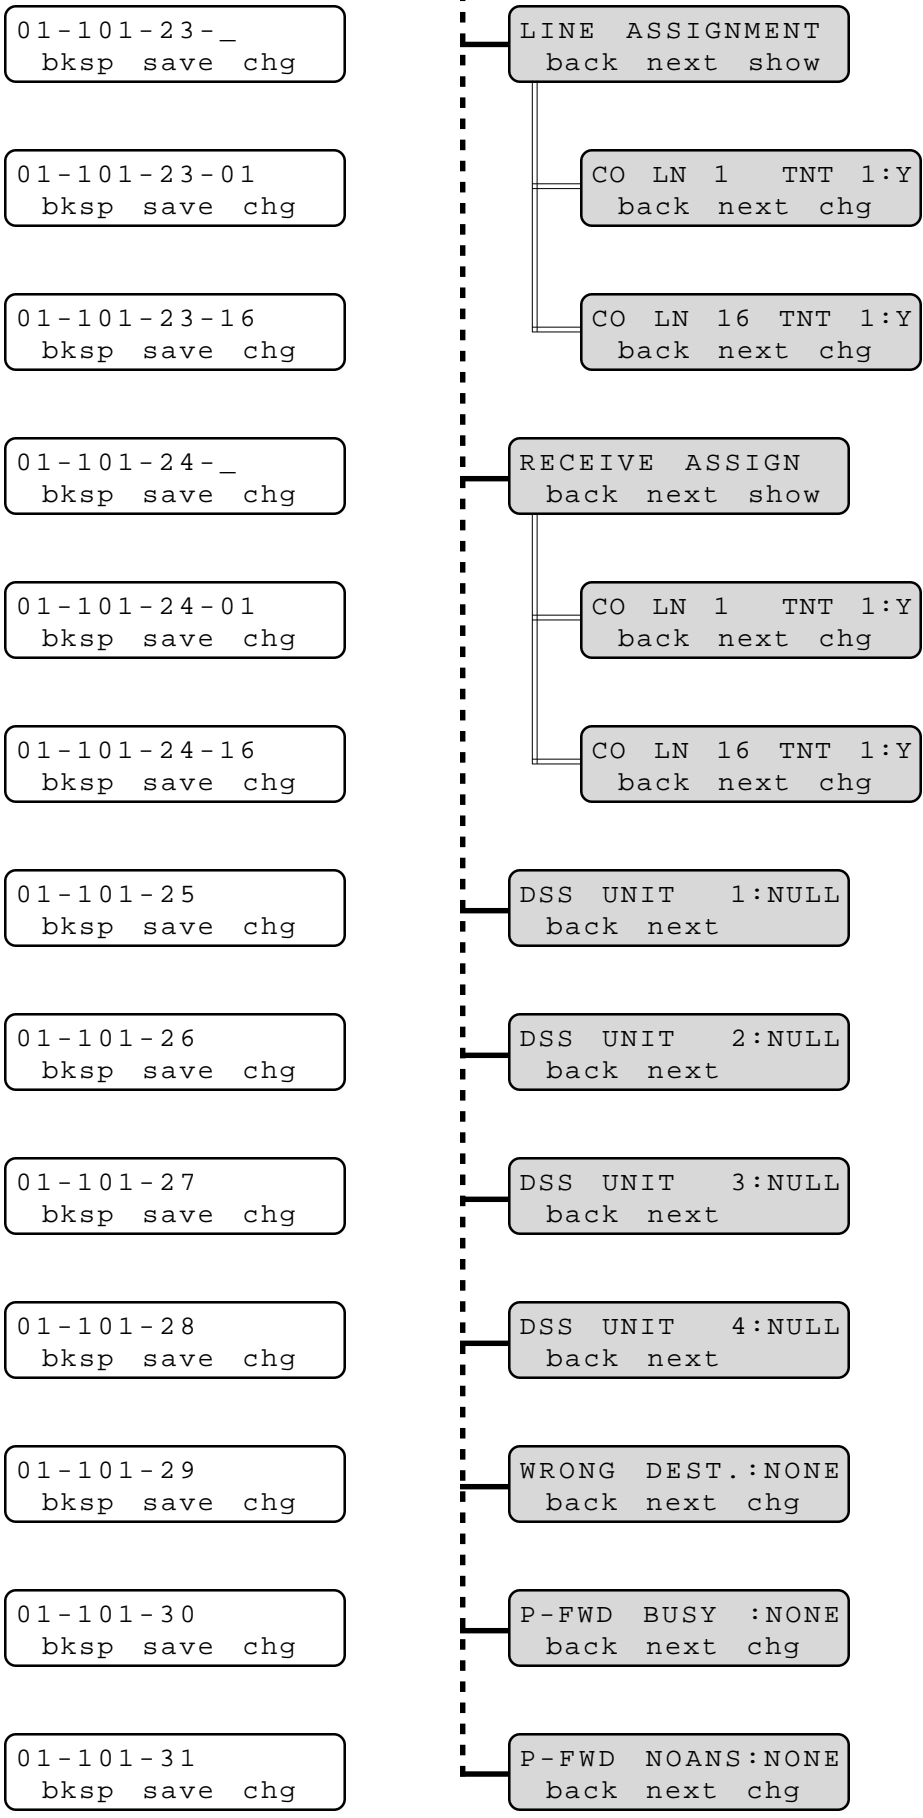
01-101-23-_
bksp save chg

LINE ASSIGNMENT
back next show

01-101-23-01
bksp save chg

CO LN 1 TNT 1:Y
back next chg

01-101-23-16
bksp save chg

CO LN 16 TNT 1:Y
back next chg

01-101-24-_
bksp save chg

RECEIVE ASSIGN
back next show

01-101-24-01
bksp save chg

CO LN 1 TNT 1:Y
back next chg

01-101-24-16
bksp save chg

CO LN 16 TNT 1:Y
back next chg

01-101-25
bksp save chg

DSS UNIT 1:NULL
back next

01-101-26
bksp save chg

DSS UNIT 2:NULL
back next

01-101-27
bksp save chg

DSS UNIT 3:NULL
back next

01-101-28
bksp save chg

DSS UNIT 4:NULL
back next

01-101-29
bksp save chg

WRONG DEST.:NONE
back next chg

01-101-30
bksp save chg

P-FWD BUSY :NONE
back next chg

01-101-31
bksp save chg

P-FWD NOANS:NONE
back next chg